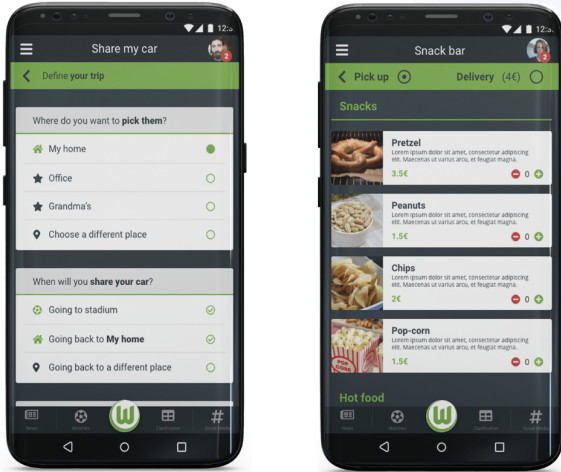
12:3

Share my car

2

Define your trip

Where do you want to pick them?

My home

Office

Grandma's

Choose a different place

When will you share your car?

Going to stadium

Going back to My home

Going back to a different place

News Matches Clasification Social Media

12:3

Snack bar

2

Pick up

Delivery (4€)

Snacks

Pretzel
Lorem ipsum dolor sit amet, consectetur adipiscing elit. Maecenas ut varius arcu, et feugiat magna.
3.5€
0

Peanuts
Lorem ipsum dolor sit amet, consectetur adipiscing elit. Maecenas ut varius arcu, et feugiat magna.
1.5€
0

Chips
Lorem ipsum dolor sit amet, consectetur adipiscing elit. Maecenas ut varius arcu, et feugiat magna.
2€
0

Pop-corn
Lorem ipsum dolor sit amet, consectetur adipiscing elit. Maecenas ut varius arcu, et feugiat magna.
1.5€
0

Hot food

News Matches Clasification Social Media